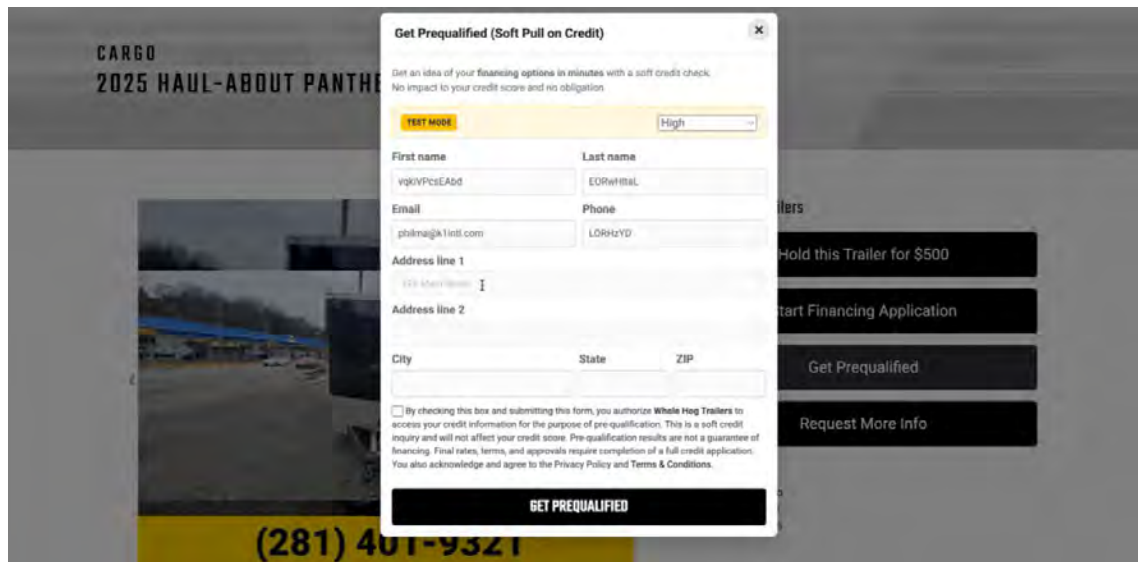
CARGO
2025 HAUL-ABOUT PANTHE

Get Prequalified (Soft Pull on Credit)

×

Get an idea of your financing options in minutes with a soft credit check. No impact to your credit score and no obligation.

TEST MODE

High

First name
vqkIVPcsEAbd

Last name
EORwHItaL

Email
philma@k1intl.com

Phone
LORHzYD

Address line 1
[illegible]

Address line 2

City

State

ZIP

By checking this box and submitting this form, you authorize Whole Hog Trailers to access your credit information for the purpose of pre-qualification. This is a soft credit inquiry and will not affect your credit score. Pre-qualification results are not a guarantee of financing. Final rates, terms, and approvals require completion of a full credit application. You also acknowledge and agree to the Privacy Policy and Terms & Conditions.

GET PREQUALIFIED

ilers

Hold this Trailer for $500

tart Financing Application

Get Prequalified

Request More Info

(281) 401-9321